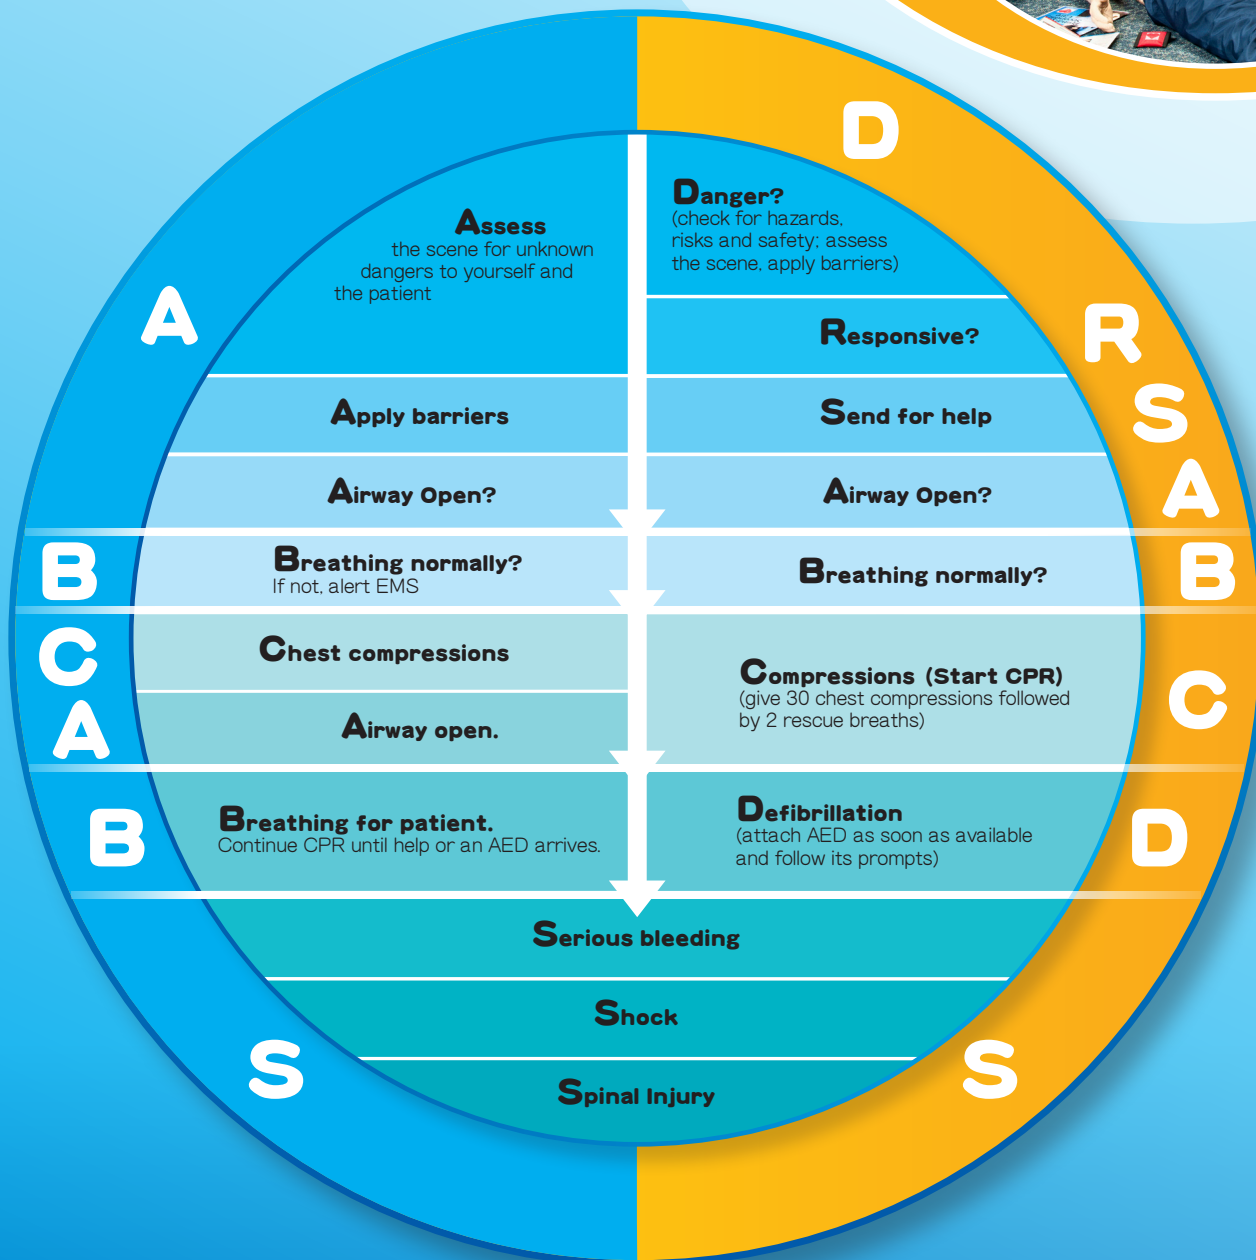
D

Danger?
(check for hazards, risks and safety; assess the scene, apply barriers)

A

Assess
the scene for unknown dangers to yourself and the patient

R

Responsive?

S

Apply barriers

Send for help

A

Airway Open?

Airway Open?

B

Breathing normally?
If not, alert EMS

Breathing normally?

B

C

Chest compressions

A

Airway open.

Compressions (Start CPR)
(give 30 chest compressions followed by 2 rescue breaths)

C

B

Breathing for patient.
Continue CPR until help or an AED arrives.

Defibrillation
(attach AED as soon as available and follow its prompts)

D

Serious bleeding

Shock

S

Spinal Injury

S